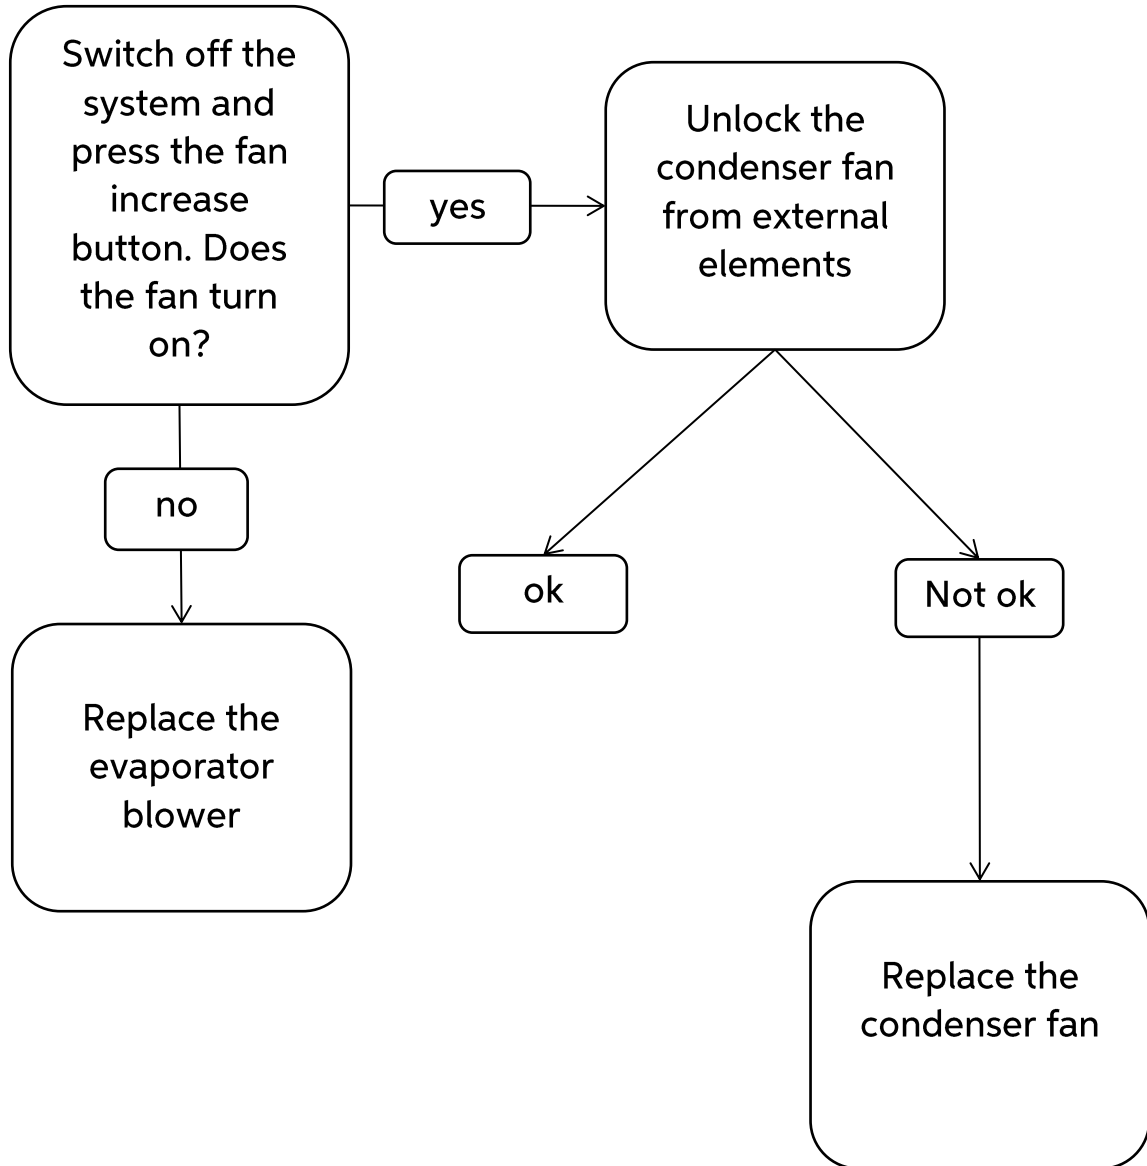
Switch off the system and press the fan increase button. Does the fan turn on?

yes

Unlock the condenser fan from external elements

no

ok

Not ok

Replace the evaporator blower

Replace the condenser fan